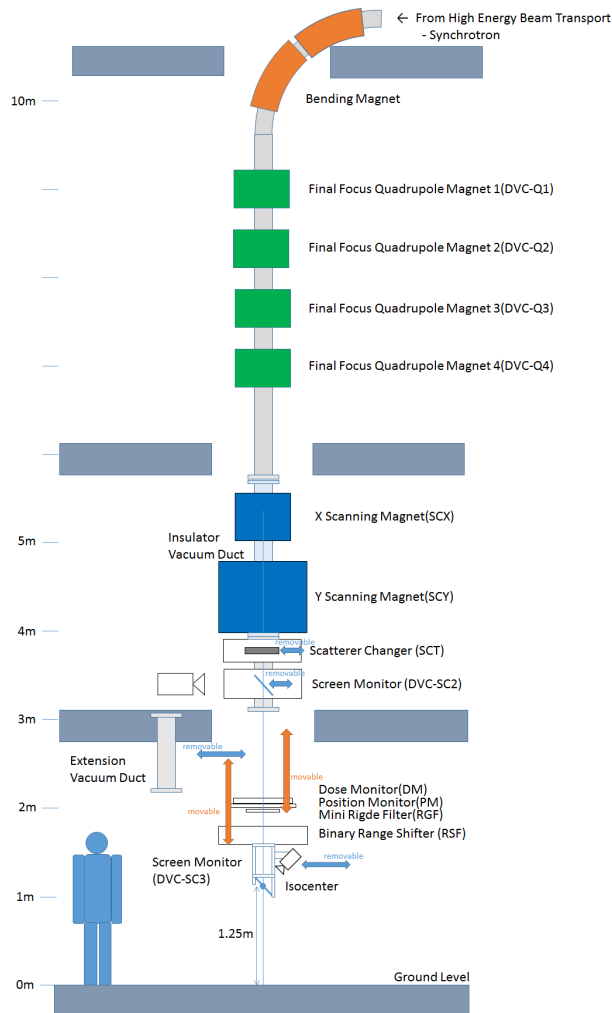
← From High Energy Beam Transport - Synchrotron

10m

Bending Magnet

Final Focus Quadrupole Magnet 1(DVC-Q1)

Final Focus Quadrupole Magnet 2(DVC-Q2)

Final Focus Quadrupole Magnet 3(DVC-Q3)

Final Focus Quadrupole Magnet 4(DVC-Q4)

X Scanning Magnet(SCX)

5m

Insulator Vacuum Duct

Y Scanning Magnet(SCY)

4m

removable

Scatterer Changer (SCT)

removable

Screen Monitor (DVC-SC2)

3m

Extension Vacuum Duct

removable

movable

movable

Dose Monitor(DM)
Position Monitor(PM)
Mini Rigde Filter(RGF)

2m

Binary Range Shifter (RSF)

Screen Monitor (DVC-SC3)

removable

Isocenter

1m

1.25m

Ground Level

0m